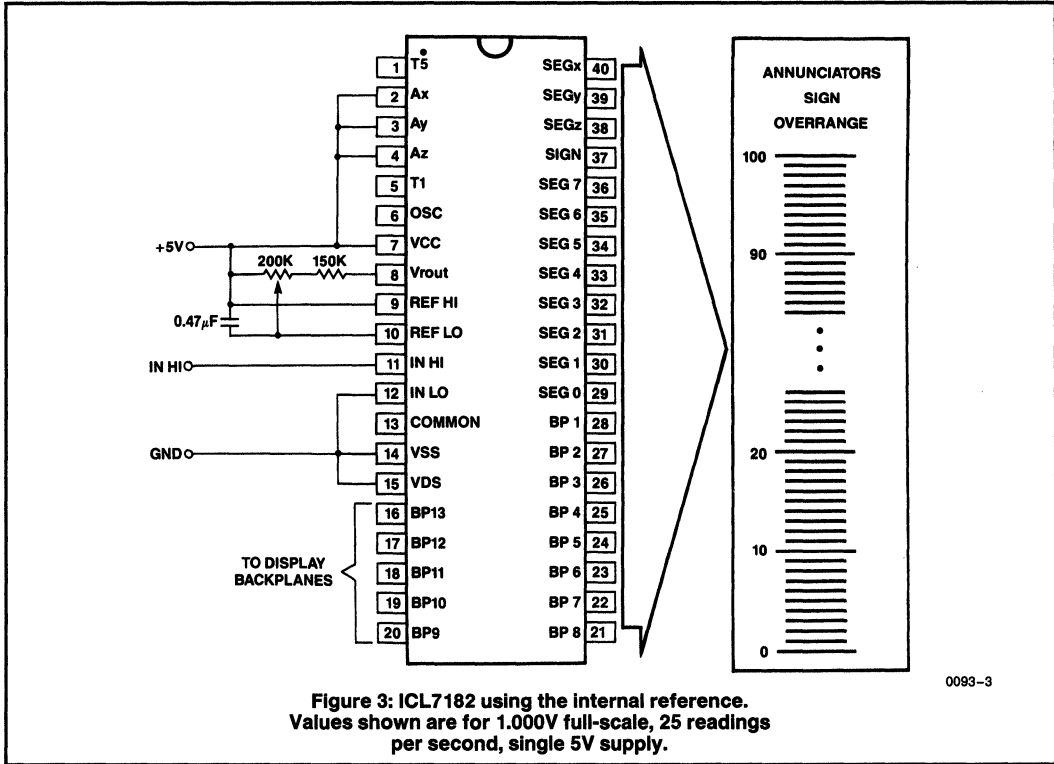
1 T5
2 Ax
3 Ay
4 Az
5 T1
6 OSC
7 VCC
8 Vrout
9 REF HI
10 REF LO
11 IN HI
12 IN LO
13 COMMON
14 VSS
15 VDS
16 BP13
17 BP12
18 BP11
19 BP10
20 BP9

SEGx 40
SEGy 39
SEGz 38
SIGN 37
SEG 7 36
SEG 6 35
SEG 5 34
SEG 4 33
SEG 3 32
SEG 2 31
SEG 1 30
SEG 0 29
BP 1 28
BP 2 27
BP 3 26
BP 4 25
BP 5 24
BP 6 23
BP 7 22
BP 8 21

+5V
200K
150K
0.47$\mu$F
IN HI
GND
TO DISPLAY BACKPLANES

ANNUNCIATORS
SIGN
OVERRANGE
100
90
20
10
0

0093–3

Figure 3: ICL7182 using the internal reference. Values shown are for 1.000V full-scale, 25 readings per second, single 5V supply.